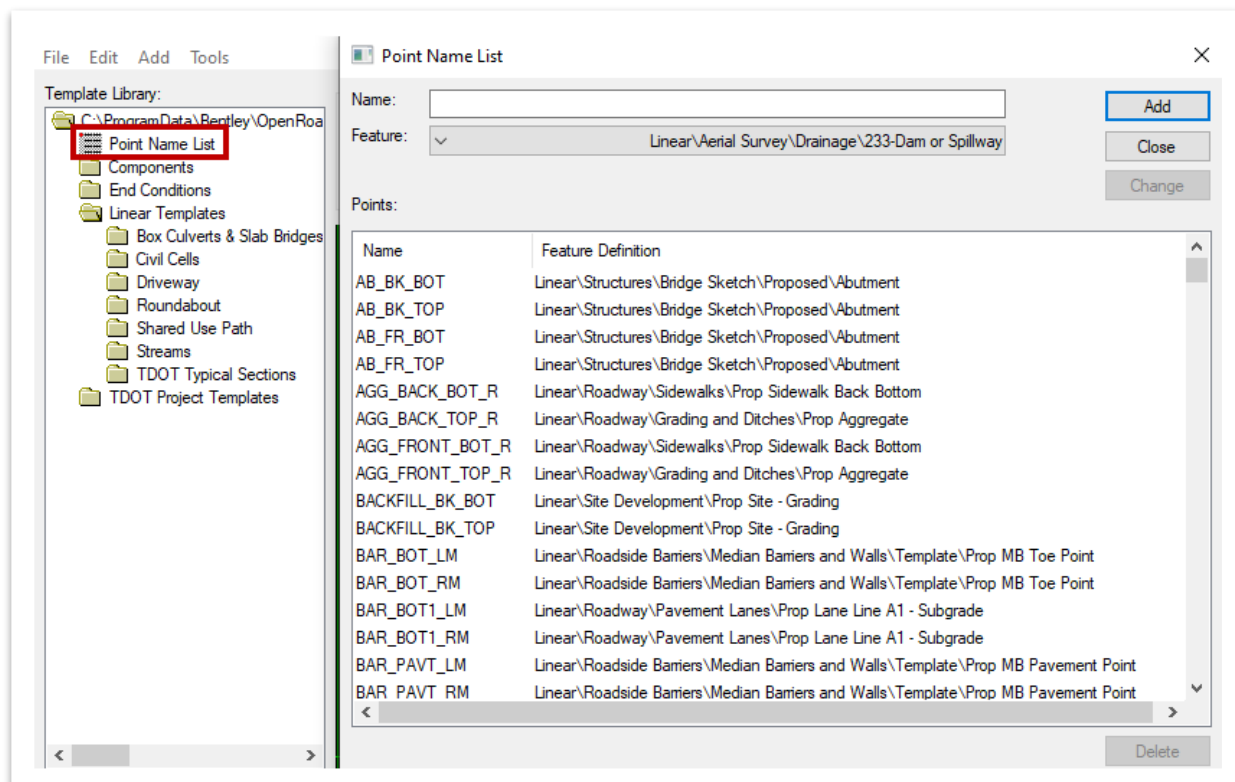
File Edit Add Tools

Template Library:

C:\ProgramData\Bentley\OpenRoa

Point Name List

Components

End Conditions

Linear Templates

Box Culverts & Slab Bridges

Civil Cells

Driveway

Roundabout

Shared Use Path

Streams

TDOT Typical Sections

TDOT Project Templates

Point Name List

Name:

Feature: Linear\Aerial Survey\Drainage\233-Dam or Spillway

Add

Close

Change

Points:

| Name | Feature Definition |
|---|---|
| AB_BK_BOT | Linear\Structures\Bridge Sketch\Proposed\Abutment |
| AB_BK_TOP | Linear\Structures\Bridge Sketch\Proposed\Abutment |
| AB_FR_BOT | Linear\Structures\Bridge Sketch\Proposed\Abutment |
| AB_FR_TOP | Linear\Structures\Bridge Sketch\Proposed\Abutment |
| AGG_BACK_BOT_R | Linear\Roadway\Sidewalks\Prop Sidewalk Back Bottom |
| AGG_BACK_TOP_R | Linear\Roadway\Grading and Ditches\Prop Aggregate |
| AGG_FRONT_BOT_R | Linear\Roadway\Sidewalks\Prop Sidewalk Back Bottom |
| AGG_FRONT_TOP_R | Linear\Roadway\Grading and Ditches\Prop Aggregate |
| BACKFILL_BK_BOT | Linear\Site Development\Prop Site - Grading |
| BACKFILL_BK_TOP | Linear\Site Development\Prop Site - Grading |
| BAR_BOT_LM | Linear\Roadside Barriers\Median Barriers and Walls\Template\Prop MB Toe Point |
| BAR_BOT_RM | Linear\Roadside Barriers\Median Barriers and Walls\Template\Prop MB Toe Point |
| BAR_BOT1_LM | Linear\Roadway\Pavement Lanes\Prop Lane Line A1 - Subgrade |
| BAR_BOT1_RM | Linear\Roadway\Pavement Lanes\Prop Lane Line A1 - Subgrade |
| BAR_PAVT_LM | Linear\Roadside Barriers\Median Barriers and Walls\Template\Prop MB Pavement Point |
| BAR_PAVT_RM | Linear\Roadside Barriers\Median Barriers and Walls\Template\Prop MB Pavement Point |

Delete